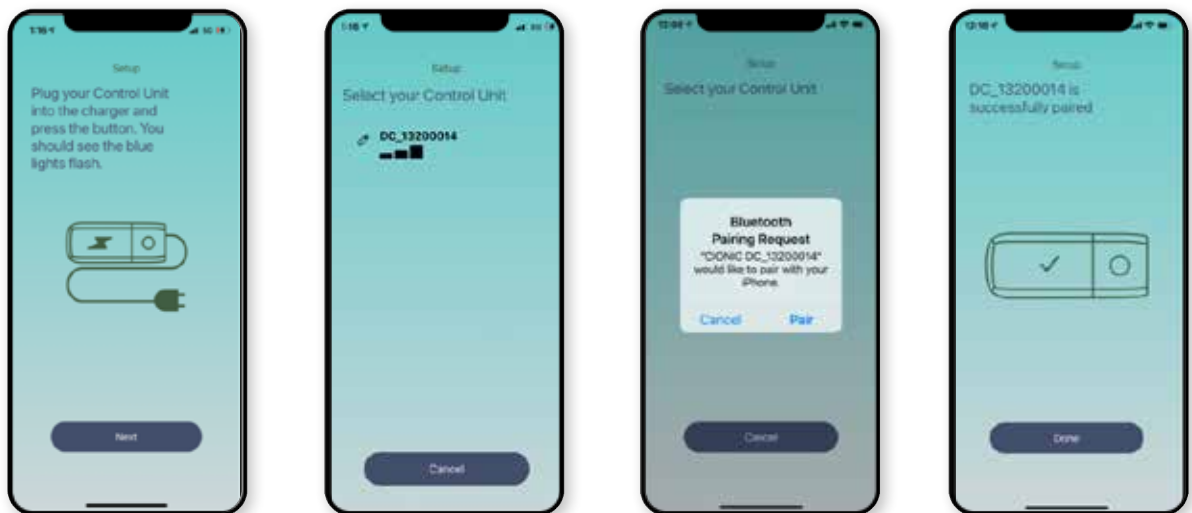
1:16

Setup

Plug your Control Unit into the charger and press the button. You should see the blue lights flash.

Next

1:16

Setup

Select your Control Unit

DC_13200014

Cancel

12:08

Setup

Select your Control Unit

Bluetooth Pairing Request

"CIONIC DC_13200014" would like to pair with your iPhone.

Cancel

Pair

Cancel

12:10

Setup

DC_13200014 is successfully paired

Done